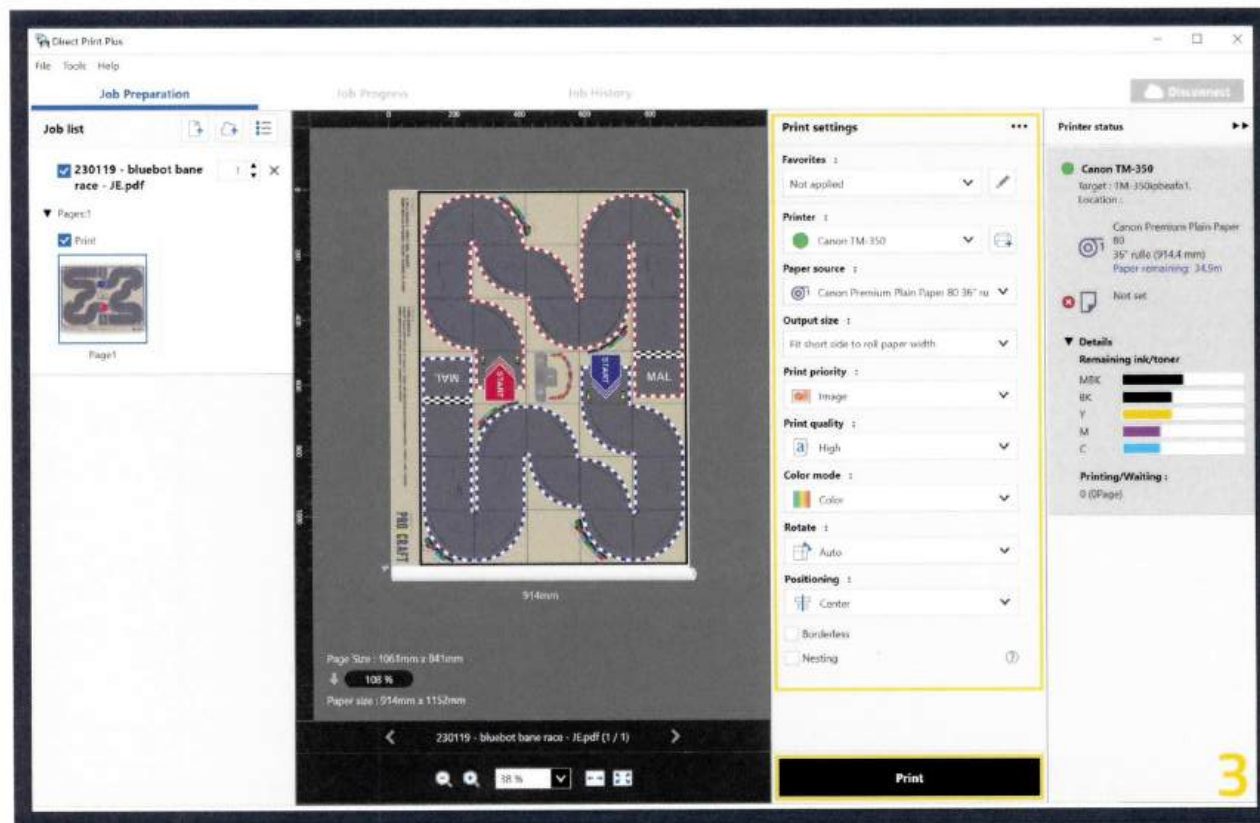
Direct Print Plus

File Tools Help

Job Preparation

Job Progress

Job History

Disconnect

Job list

230119 - bluebot bane race - JE.pdf

1

Pages:1

Print

Page1

MAL

START

START

MAL

PRO CRAFT

914mm

Page Size : 1061mm x 841mm

108 %

Paper size : 914mm x 1152mm

230119 - bluebot bane race - JE.pdf (1 / 1)

38 %

Print settings

Favorites :

Not applied

Printer :

Canon TM-350

Paper source :

Canon Premium Plain Paper 80 36" ro

Output size :

Fit short side to roll paper width

Print priority :

Image

Print quality :

High

Color mode :

Color

Rotate :

Auto

Positioning :

Center

Borderless

Nesting

Print

Printer status

Canon TM-350

Target : TM-350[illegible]

Location :

Canon Premium Plain Paper 80

36" rolls (914.4 mm)

Paper remaining: 34.9m

Not set

Details

Remaining ink/toner

MBK

BK

Y

M

C

Printing/Waiting :

0 (0Page)

3